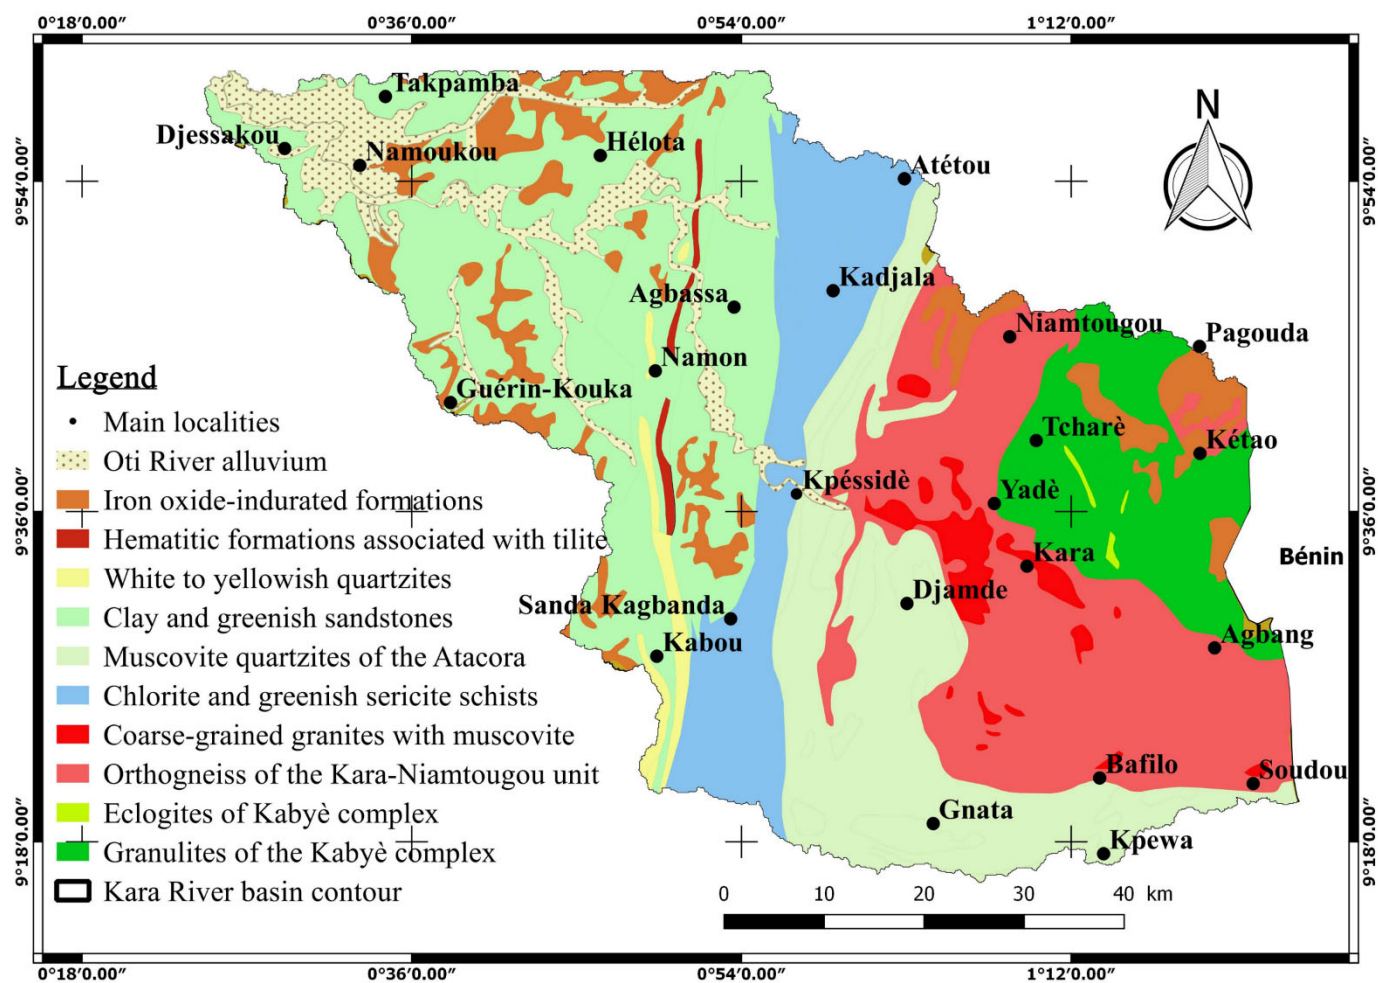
0°18′0.00″ 0°36′0.00″ 0°54′0.00″ 1°12′0.00″

9°54′0.00″ 9°36′0.00″ 9°18′0.00″

9°54′0.00″ 9°36′0.00″ 9°18′0.00″

N

Takpamba
Djessakou
Namoukou
Hélota
Atétou
Kadjala
Agbassa
Niamtougou
Pagouda
Namon
Guérin-Kouka
Tcharè
Kétao
Kpéssidè
Yadè
Kara
Bénin
Djamde
Sanda Kagbanda
Kabou
Agbang
Bafilo
Soudou
Gnata
Kpewa

Legend
Main localities
Oti River alluvium
Iron oxide-indurated formations
Hematitic formations associated with tilite
White to yellowish quartzites
Clay and greenish sandstones
Muscovite quartzites of the Atacora
Chlorite and greenish sericite schists
Coarse-grained granites with muscovite
Orthogneiss of the Kara-Niamtougou unit
Eclogites of Kabyè complex
Granulites of the Kabyè complex
Kara River basin contour

0 10 20 30 40 km

0°18′0.00″ 0°36′0.00″ 0°54′0.00″ 1°12′0.00″